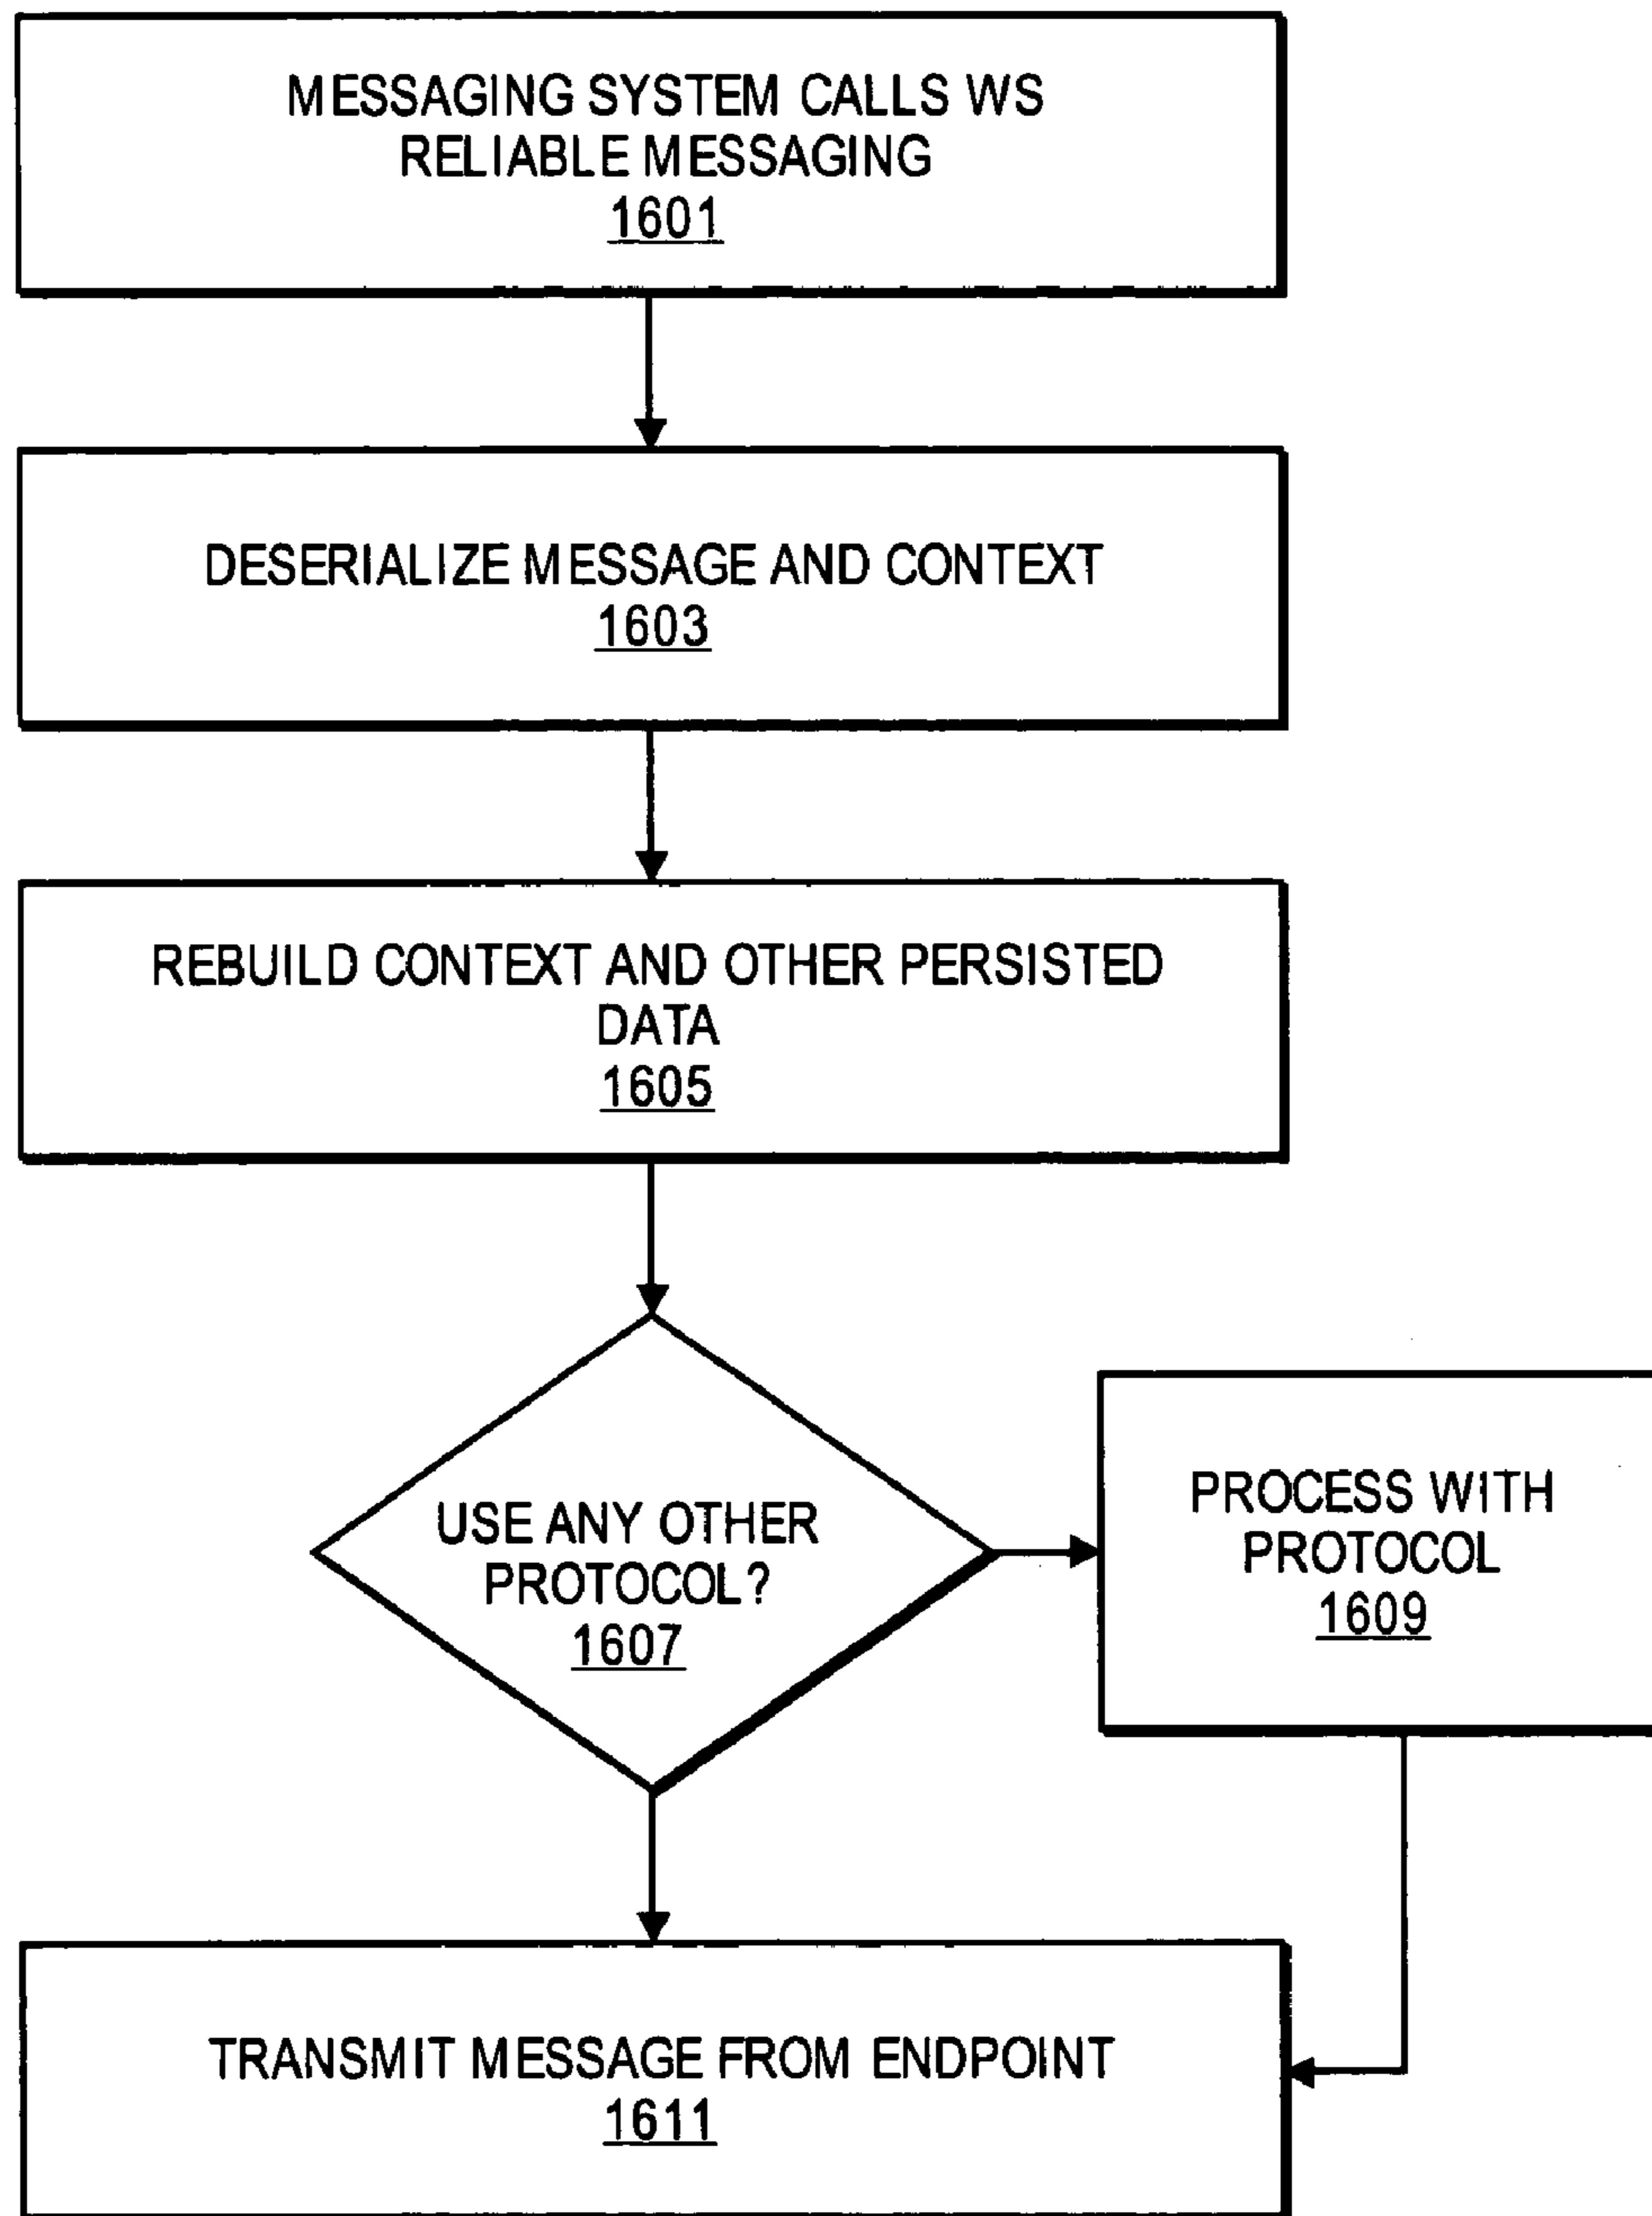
MESSAGING SYSTEM CALLS WS RELIABLE MESSAGING
1601

DESERIALIZE MESSAGE AND CONTEXT
1603

REBUILD CONTEXT AND OTHER PERSISTED DATA
1605

USE ANY OTHER PROTOCOL?
1607

PROCESS WITH PROTOCOL
1609

TRANSMIT MESSAGE FROM ENDPOINT
1611